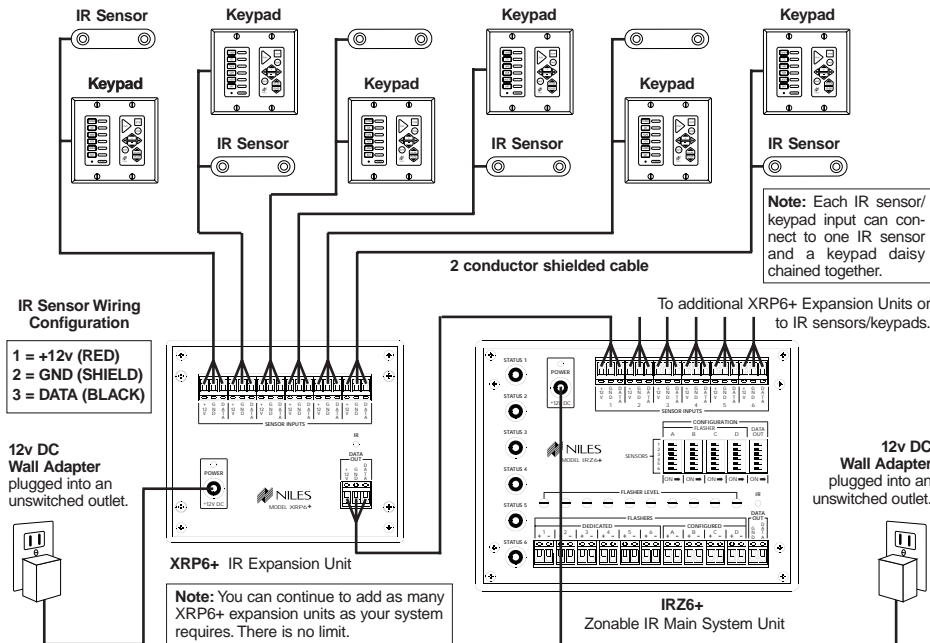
IR Sensor

Keypad

Keypad

Keypad

Keypad

Keypad

Keypad

IR Sensor

IR Sensor

IR Sensor

Note: Each IR sensor/ keypad input can connect to one IR sensor and a keypad daisy chained together.

2 conductor shielded cable

IR Sensor Wiring Configuration

1 = +12v (RED)
2 = GND (SHIELD)
3 = DATA (BLACK)

To additional XRP6+ Expansion Units or to IR sensors/keypads.

SENSOR INPUTS

IR

DATA OUT

POWER

+12V DC

NILES

MODEL XRP6+

12v DC Wall Adapter plugged into an unswitched outlet.

XRP6+ IR Expansion Unit

Note: You can continue to add as many XRP6+ expansion units as your system requires. There is no limit.

STATUS 1

STATUS 2

STATUS 3

STATUS 4

STATUS 5

STATUS 6

POWER

+12V DC

SENSOR INPUTS

CONFIGURATION

FLASHER

A B C D

DATA OUT

SENSORS

ON ON ON ON

NILES

MODEL IRZ6+

FLASHER LEVEL

IR

FLASHERS

DEDICATED

CONFIGURED

DATA OUT

IRZ6+
Zonable IR Main System Unit

12v DC Wall Adapter plugged into an unswitched outlet.